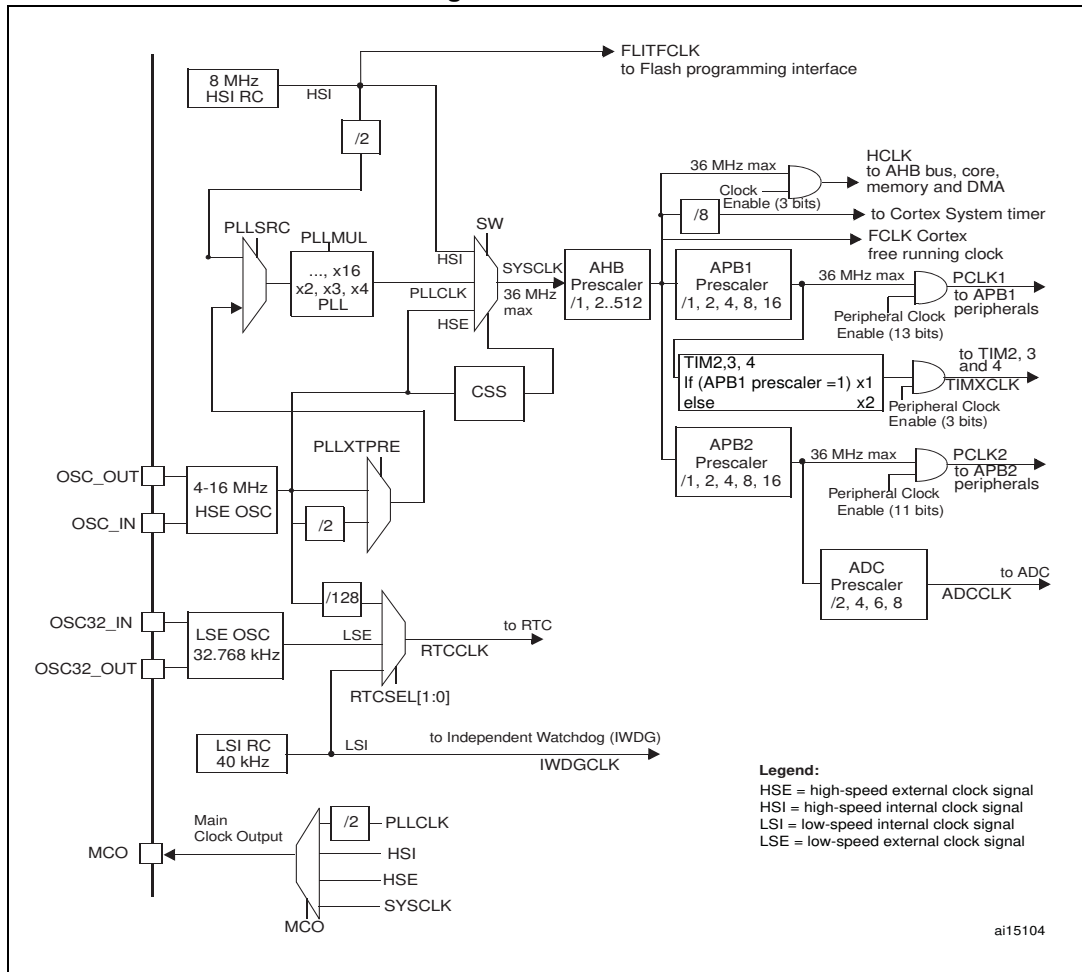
FLITFCLK
to Flash programming interface

8 MHz
HSI RC

HSI

/2

PLLSRC

PLLMUL

..., x16
x2, x3, x4
PLL

SW

HSI

SYSCLK

PLLCLK

36 MHz max

HSE

AHB
Prescaler
/1, 2..512

CSS

36 MHz max

HCLK
to AHB bus, core, memory and DMA

Clock
Enable (3 bits)

/8

to Cortex System timer

FCLK Cortex
free running clock

APB1
Prescaler
/1, 2, 4, 8, 16

36 MHz max

PCLK1
to APB1 peripherals

Peripheral Clock
Enable (13 bits)

TIM2,3, 4
If (APB1 prescaler =1) x1
else x2

to TIM2, 3 and 4
TIMXCLK

Peripheral Clock
Enable (3 bits)

APB2
Prescaler
/1, 2, 4, 8, 16

36 MHz max

PCLK2
to APB2 peripherals

Peripheral Clock
Enable (11 bits)

ADC
Prescaler
/2, 4, 6, 8

to ADC
ADCCLK

PLLXTPRE

OSC_OUT

OSC_IN

4-16 MHz
HSE OSC

/2

/128

OSC32_IN

OSC32_OUT

LSE OSC
32.768 kHz

LSE

to RTC

RTCCLK

RTCSEL[1:0]

LSI RC
40 kHz

LSI

to Independent Watchdog (IWDG)

IWDGCLK

Legend:
HSE = high-speed external clock signal
HSI = high-speed internal clock signal
LSI = low-speed internal clock signal
LSE = low-speed external clock signal

Main
Clock Output

MCO

/2

PLLCLK

HSI

HSE

SYSCLK

MCO

ai15104